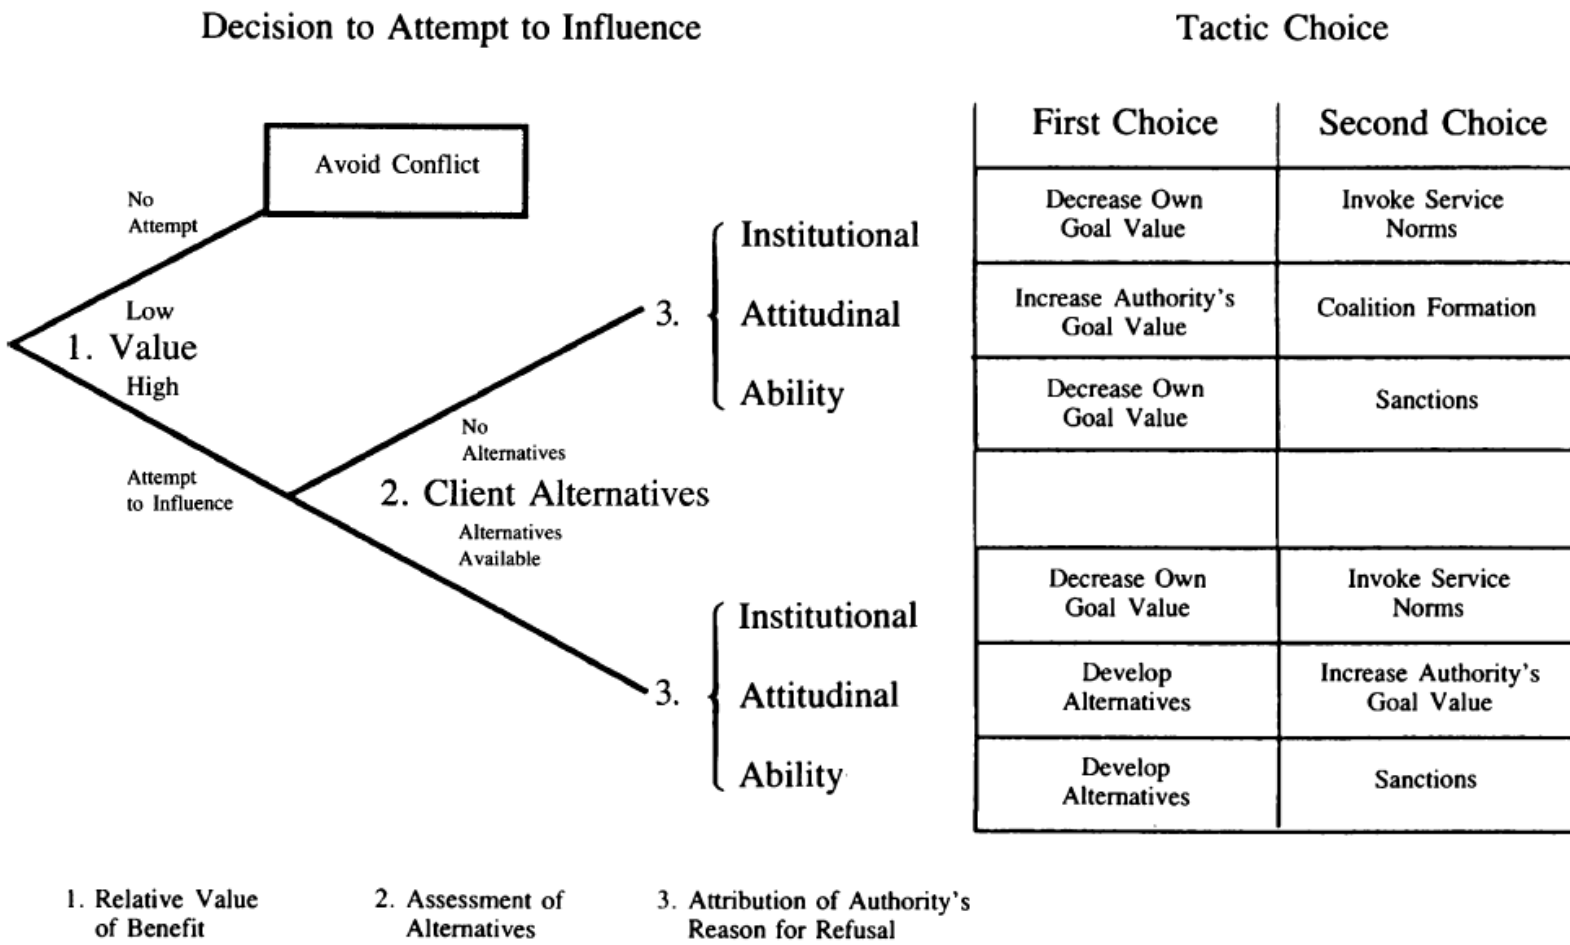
Decision to Attempt to Influence

Tactic Choice

Avoid Conflict

No Attempt

Low

1. Value

High

Attempt to Influence

No Alternatives

2. Client Alternatives

Alternatives Available

3.

Institutional

Attitudinal

Ability

3.

Institutional

Attitudinal

Ability

| First Choice | Second Choice |
|---|---|
| Decrease Own Goal Value | Invoke Service Norms |
| Increase Authority's Goal Value | Coalition Formation |
| Decrease Own Goal Value | Sanctions |
| | |
| Decrease Own Goal Value | Invoke Service Norms |
| Develop Alternatives | Increase Authority's Goal Value |
| Develop Alternatives | Sanctions |

1. Relative Value of Benefit

2. Assessment of Alternatives

3. Attribution of Authority's Reason for Refusal